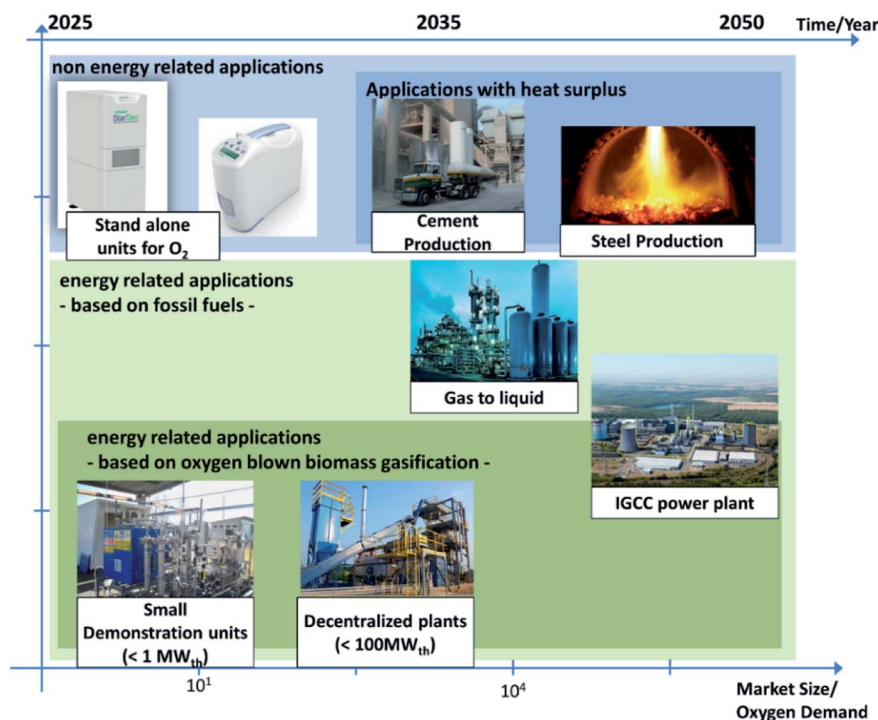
2025
2035
2050
Time/Year

non energy related applications

Stand alone units for $O_2$

Applications with heat surplus

Cement Production

Steel Production

energy related applications
- based on fossil fuels -

Gas to liquid

IGCC power plant

energy related applications
- based on oxygen blown biomass gasification -

Small Demonstration units ($< 1$ $MW_{th}$)

Decentralized plants ($< 100MW_{th}$)

$10^1$
$10^4$

Market Size/ Oxygen Demand